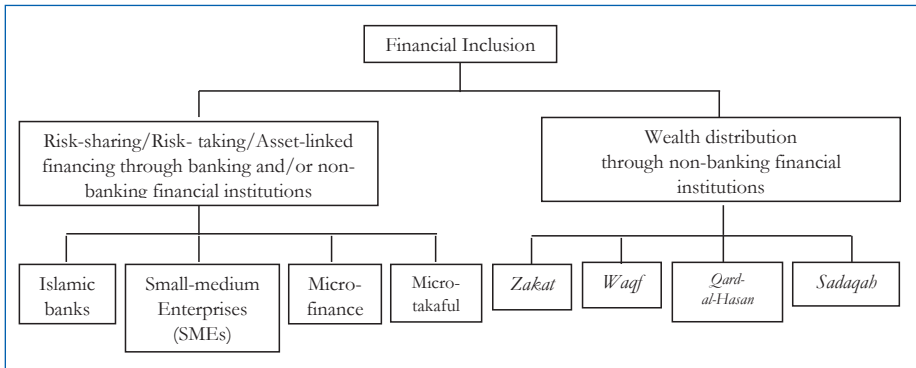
Financial Inclusion

Risk-sharing/Risk- taking/Asset-linked financing through banking and/or non-banking financial institutions

Wealth distribution through non-banking financial institutions

Islamic banks

Small-medium Enterprises (SMEs)

Micro-finance

Micro-takaful

Zakat

Waqf

Qard-al-Hasan

Sadaqah